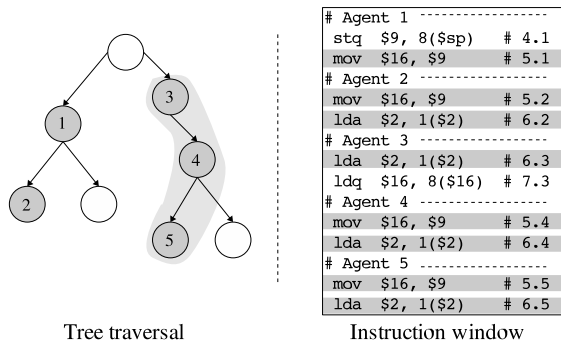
3

1

4

2

5

Tree traversal

| # Agent 1 | | |
|---|---|---|
| stq | \$9, 8(\$sp) | # 4.1 |
| mov | \$16, \$9 | # 5.1 |
| # Agent 2 | | |
| mov | \$16, \$9 | # 5.2 |
| lda | \$2, 1(\$2) | # 6.2 |
| # Agent 3 | | |
| lda | \$2, 1(\$2) | # 6.3 |
| ldq | \$16, 8(\$16) | # 7.3 |
| # Agent 4 | | |
| mov | \$16, \$9 | # 5.4 |
| lda | \$2, 1(\$2) | # 6.4 |
| # Agent 5 | | |
| mov | \$16, \$9 | # 5.5 |
| lda | \$2, 1(\$2) | # 6.5 |

Instruction window